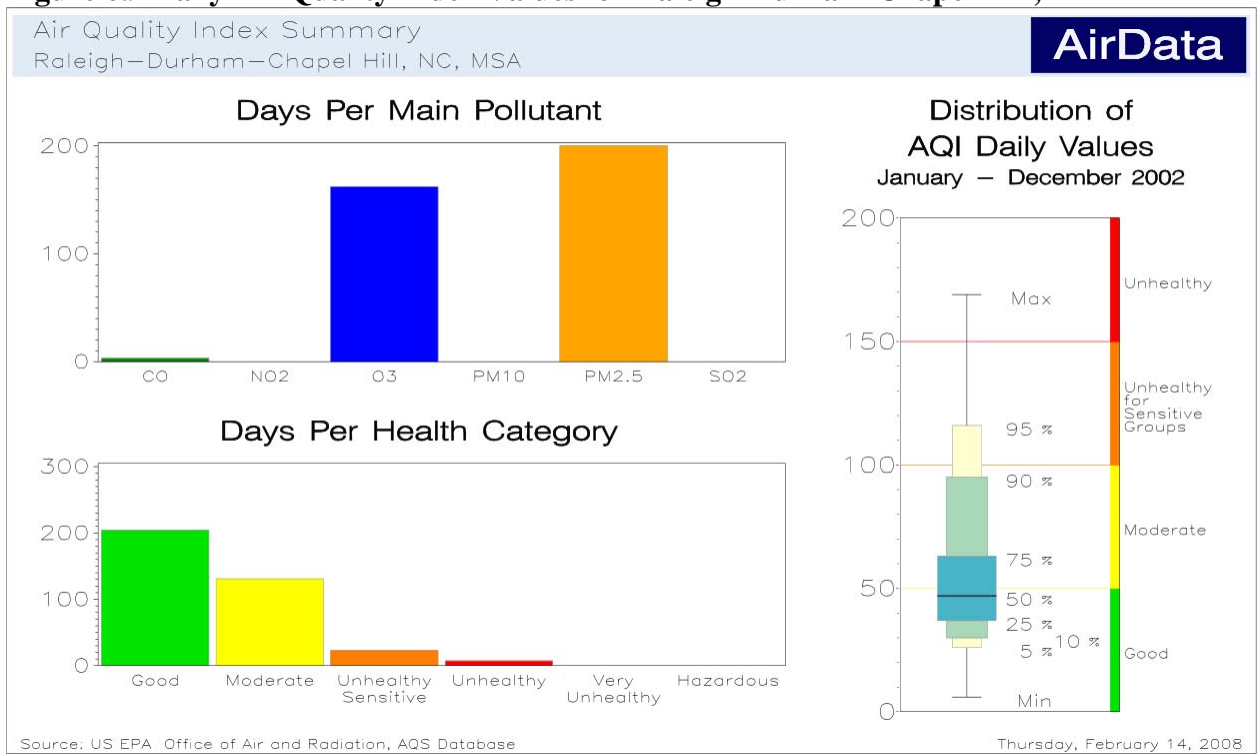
Air Quality Index Summary
Raleigh–Durham–Chapel Hill, NC, MSA

AirData

Days Per Main Pollutant

200
100
0

CO NO2 O3 PM10 PM2.5 SO2

Days Per Health Category

300
200
100
0

Good Moderate Unhealthy Sensitive Unhealthy Very Unhealthy Hazardous

Distribution of AQI Daily Values
January – December 2002

200
150
100
50
0

Max
95 %
90 %
75 %
50 %
25 %
10 %
5 %
Min

Unhealthy
Unhealthy for Sensitive Groups
Moderate
Good

Source: US EPA Office of Air and Radiation, AQS Database

Thursday, February 14, 2008